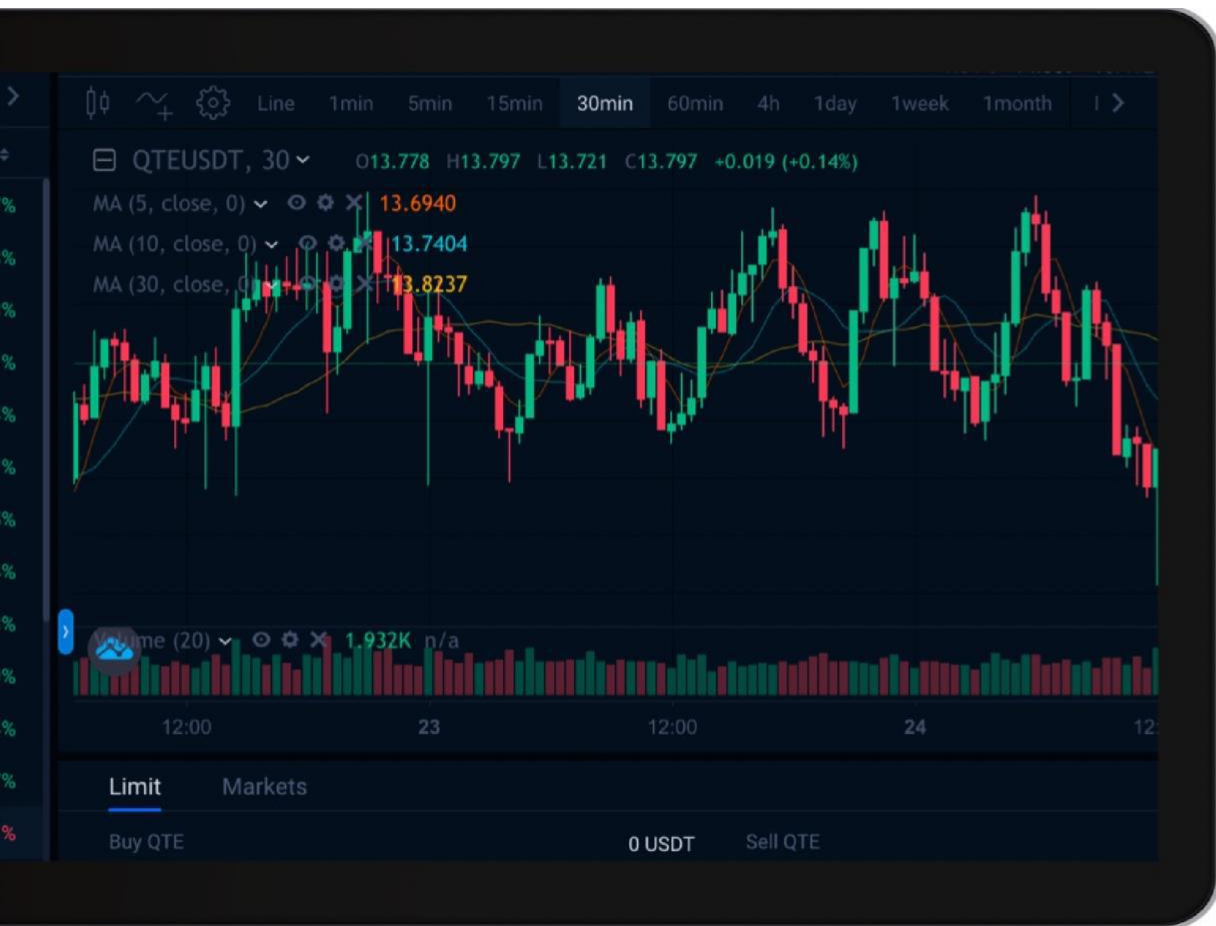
Line 1min 5min 15min 30min 60min 4h 1day 1week 1month

QTEUSDT, 30 O13.778 H13.797 L13.721 C13.797 +0.019 (+0.14%)

MA (5, close, 0) 13.6940
MA (10, close, 0) 13.7404
MA (30, close, 0) 13.8237

%
%
%
%
%
%
%
%
%
%
%
%
%

Volume (20) 1.932K n/a

12:00 23 12:00 24 12:

Limit Markets

Buy QTE 0 USDT Sell QTE